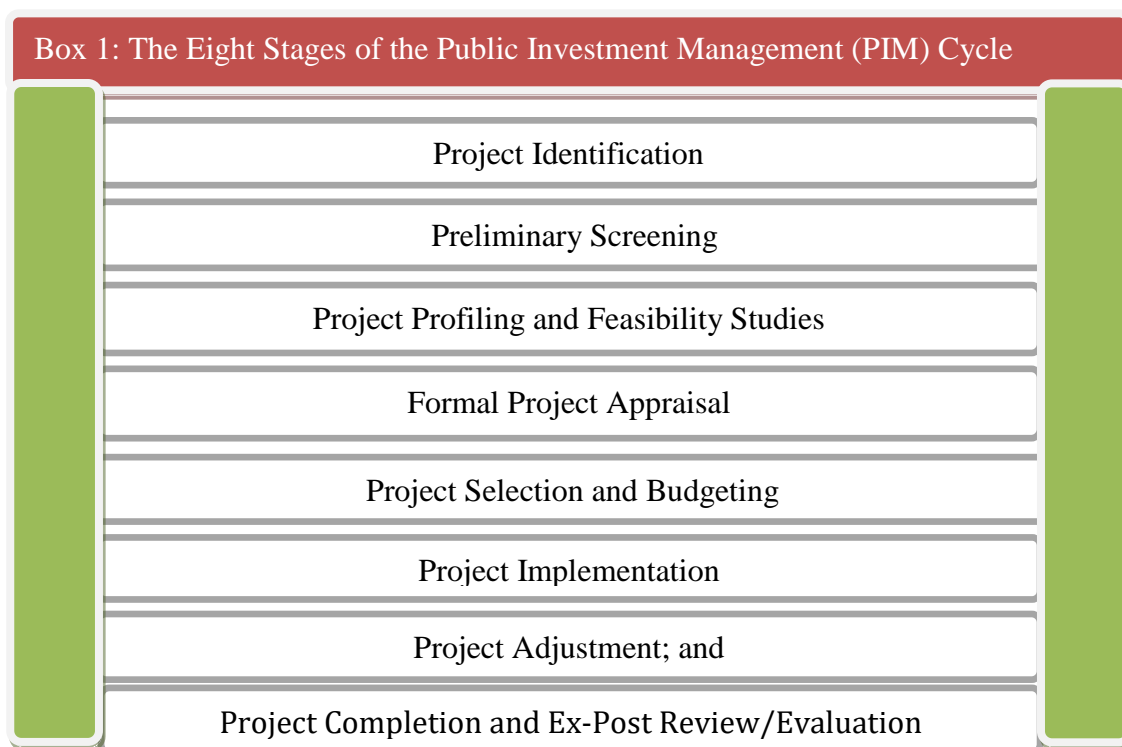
Box 1: The Eight Stages of the Public Investment Management (PIM) Cycle

Project Identification

Preliminary Screening

Project Profiling and Feasibility Studies

Formal Project Appraisal

Project Selection and Budgeting

Project Implementation

Project Adjustment; and

Project Completion and Ex-Post Review/Evaluation